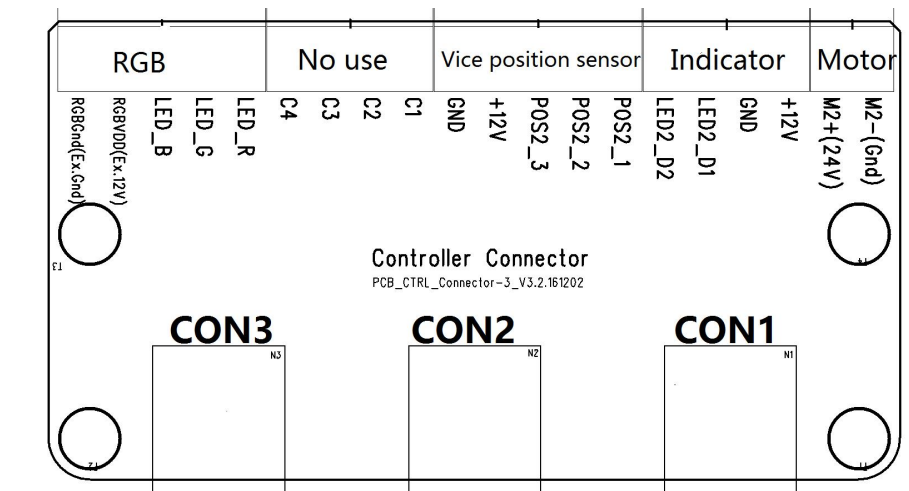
| RGB | No use | Vice position sensor | Indicator | Motor |
|---|---|---|---|---|

RGBGnd(Ex.Gnd) RGBVDD(Ex.12V) LED_B LED_G LED_R C4 C3 C2 C1 GND +12V POS2_3 POS2_2 POS2_1 LED2_D2 LED2_D1 GND +12V M2+(24V) M2-(Gnd)

T3

Controller Connector
PCB_CTRL_Connector-3_V3.2.161202

CON3
N3

CON2
N2

CON1
N1

T2

T1